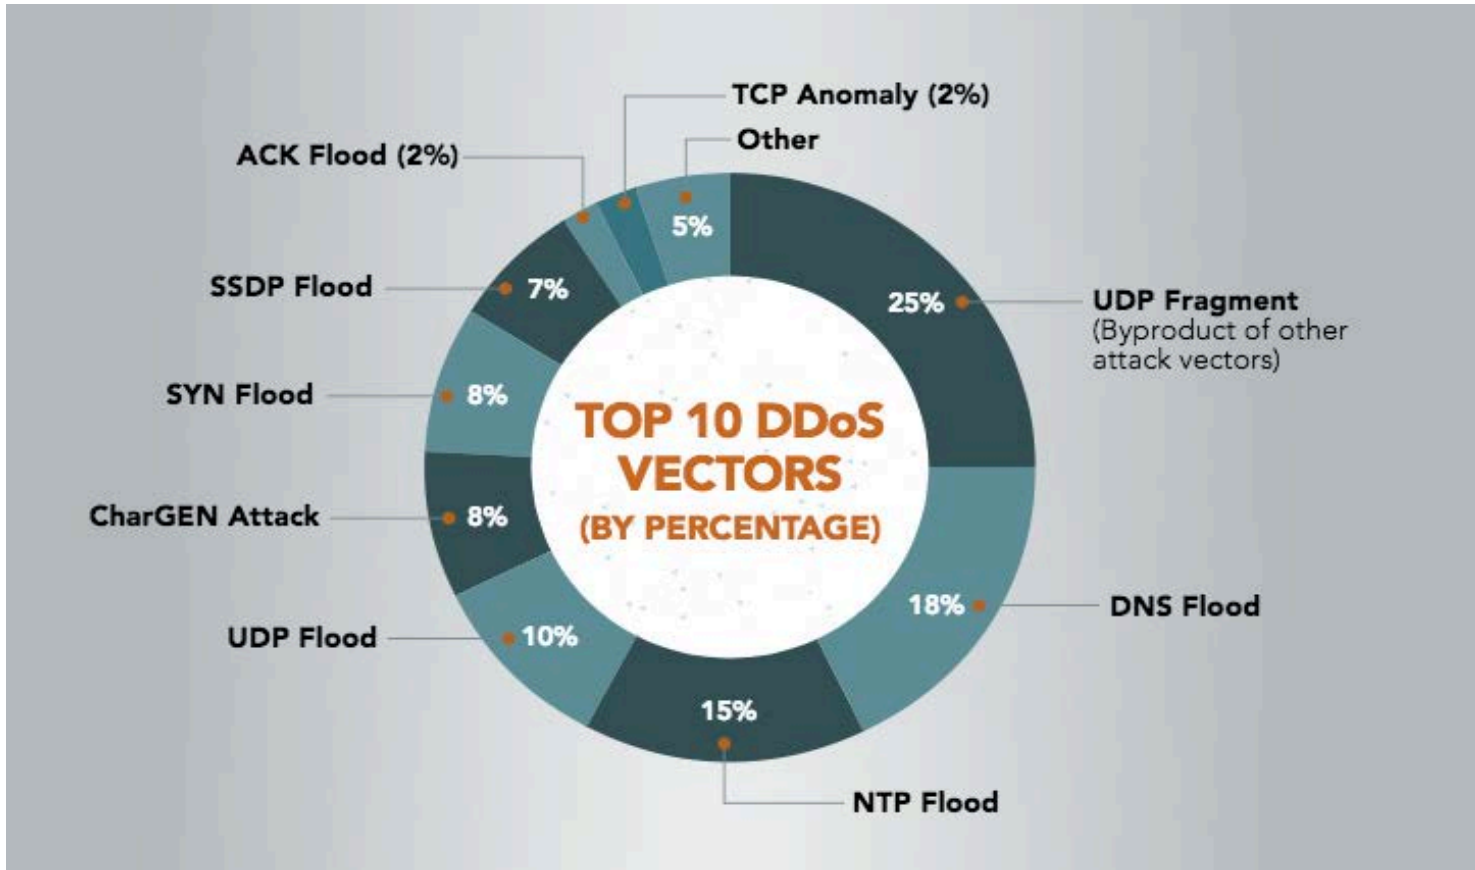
TOP 10 DDoS VECTORS (BY PERCENTAGE)

TCP Anomaly (2%)

Other

5%

ACK Flood (2%)

SSDP Flood

7%

25%

UDP Fragment (Byproduct of other attack vectors)

SYN Flood

8%

CharGEN Attack

8%

UDP Flood

10%

18%

DNS Flood

15%

NTP Flood